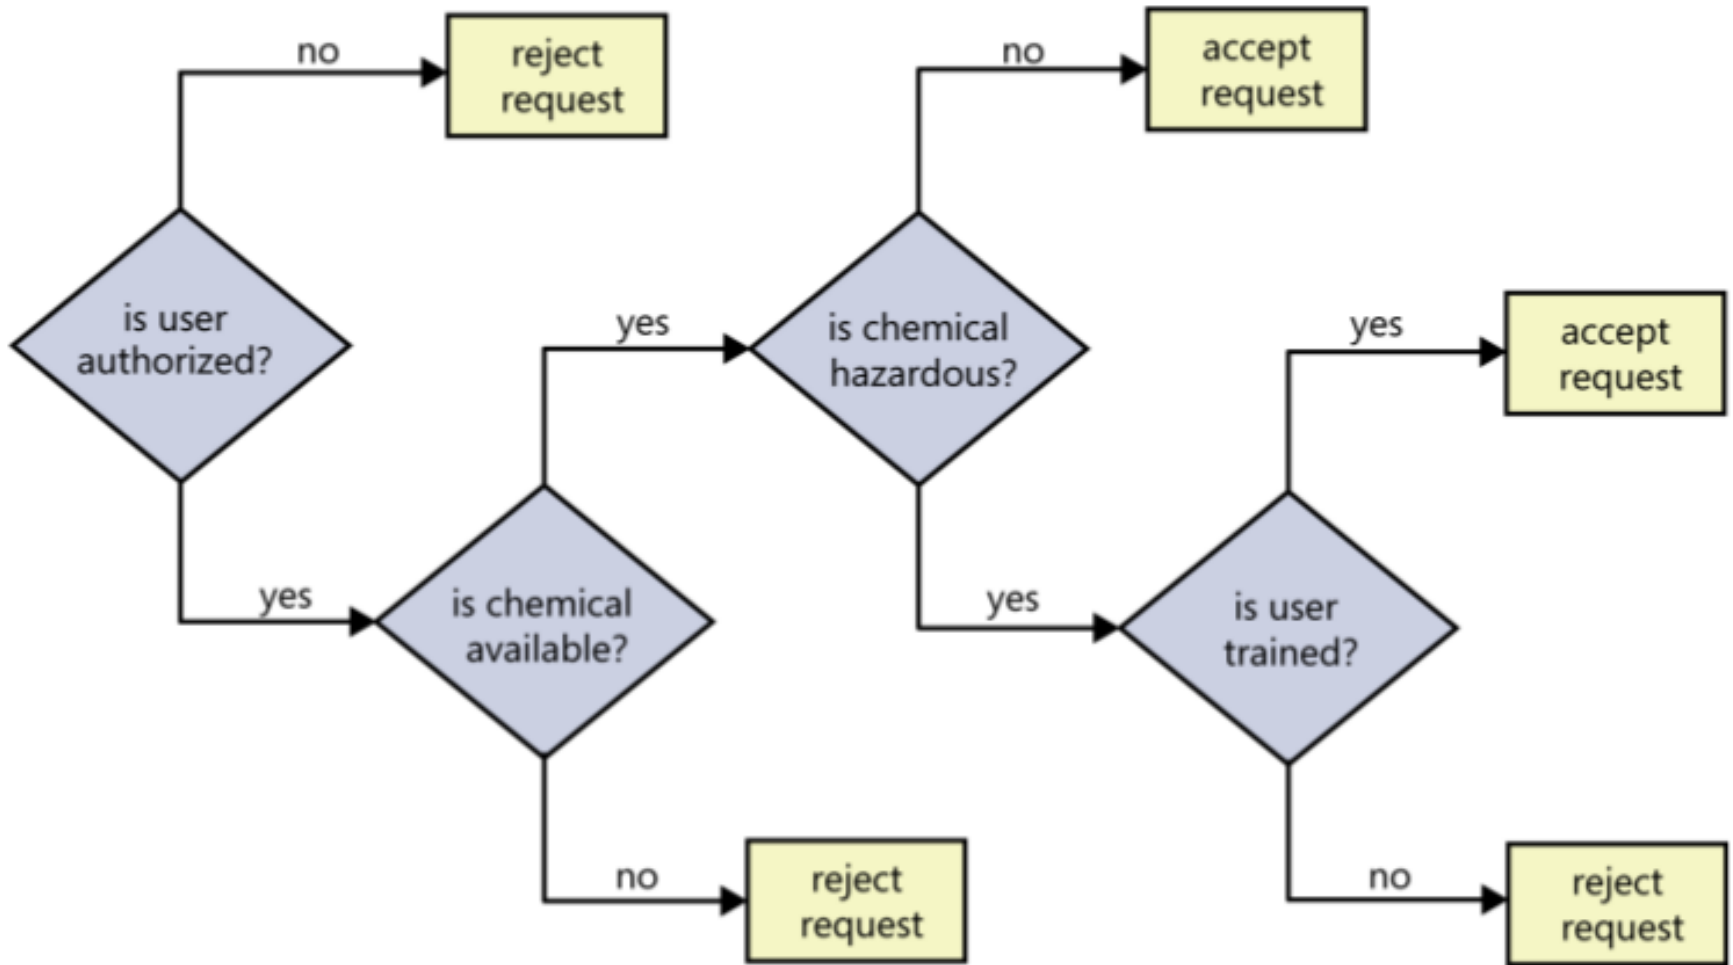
is user authorized?

no

reject request

yes

is chemical available?

no

reject request

yes

is chemical hazardous?

no

accept request

yes

is user trained?

yes

accept request

no

reject request